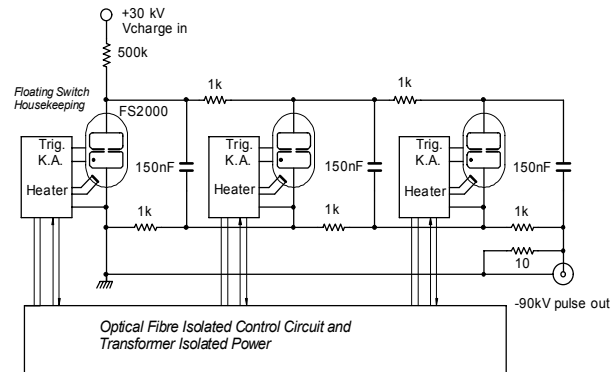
+30 kV
Vcharge in

500k

Floating Switch
Housekeeping

FS2000

1k

1k

Trig.
K.A.

Heater

150nF

Trig.
K.A.

Heater

150nF

Trig.
K.A.

Heater

150nF

1k

1k

1k

10

-90kV pulse out

Optical Fibre Isolated Control Circuit and
Transformer Isolated Power